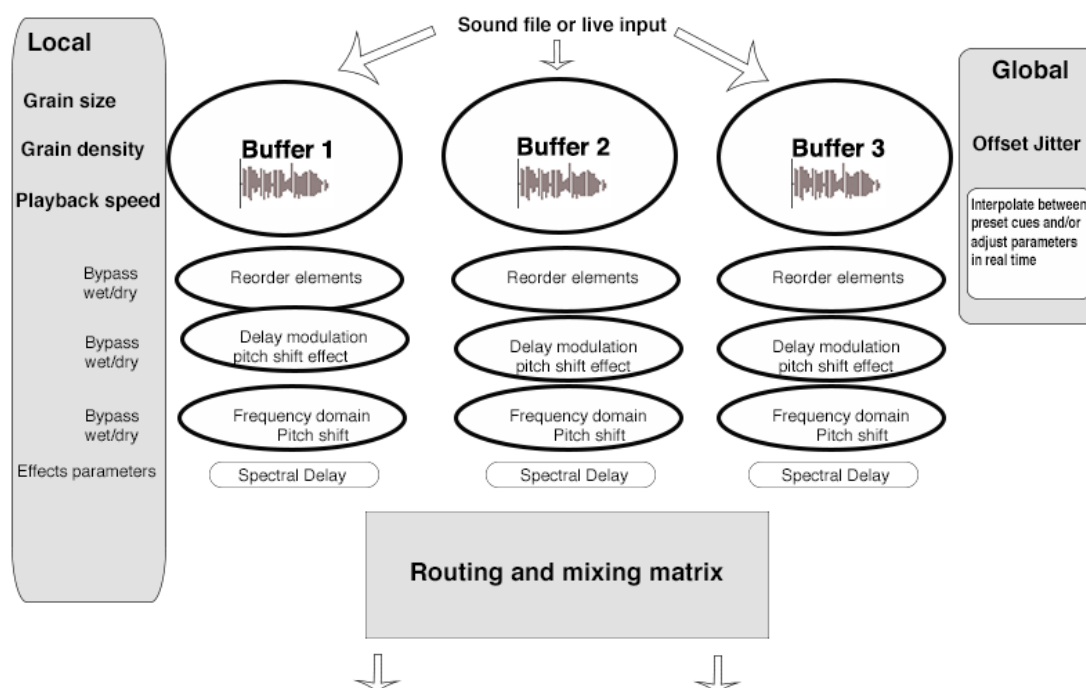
Sound file or live input

Local

Grain size

Grain density

Playback speed

Bypass wet/dry

Bypass wet/dry

Bypass wet/dry

Effects parameters

Buffer 1

Reorder elements

Delay modulation pitch shift effect

Frequency domain Pitch shift

Spectral Delay

Buffer 2

Reorder elements

Delay modulation pitch shift effect

Frequency domain Pitch shift

Spectral Delay

Buffer 3

Reorder elements

Delay modulation pitch shift effect

Frequency domain Pitch shift

Spectral Delay

Global

Offset Jitter

Interpolate between preset cues and/or adjust parameters in real time

Routing and mixing matrix